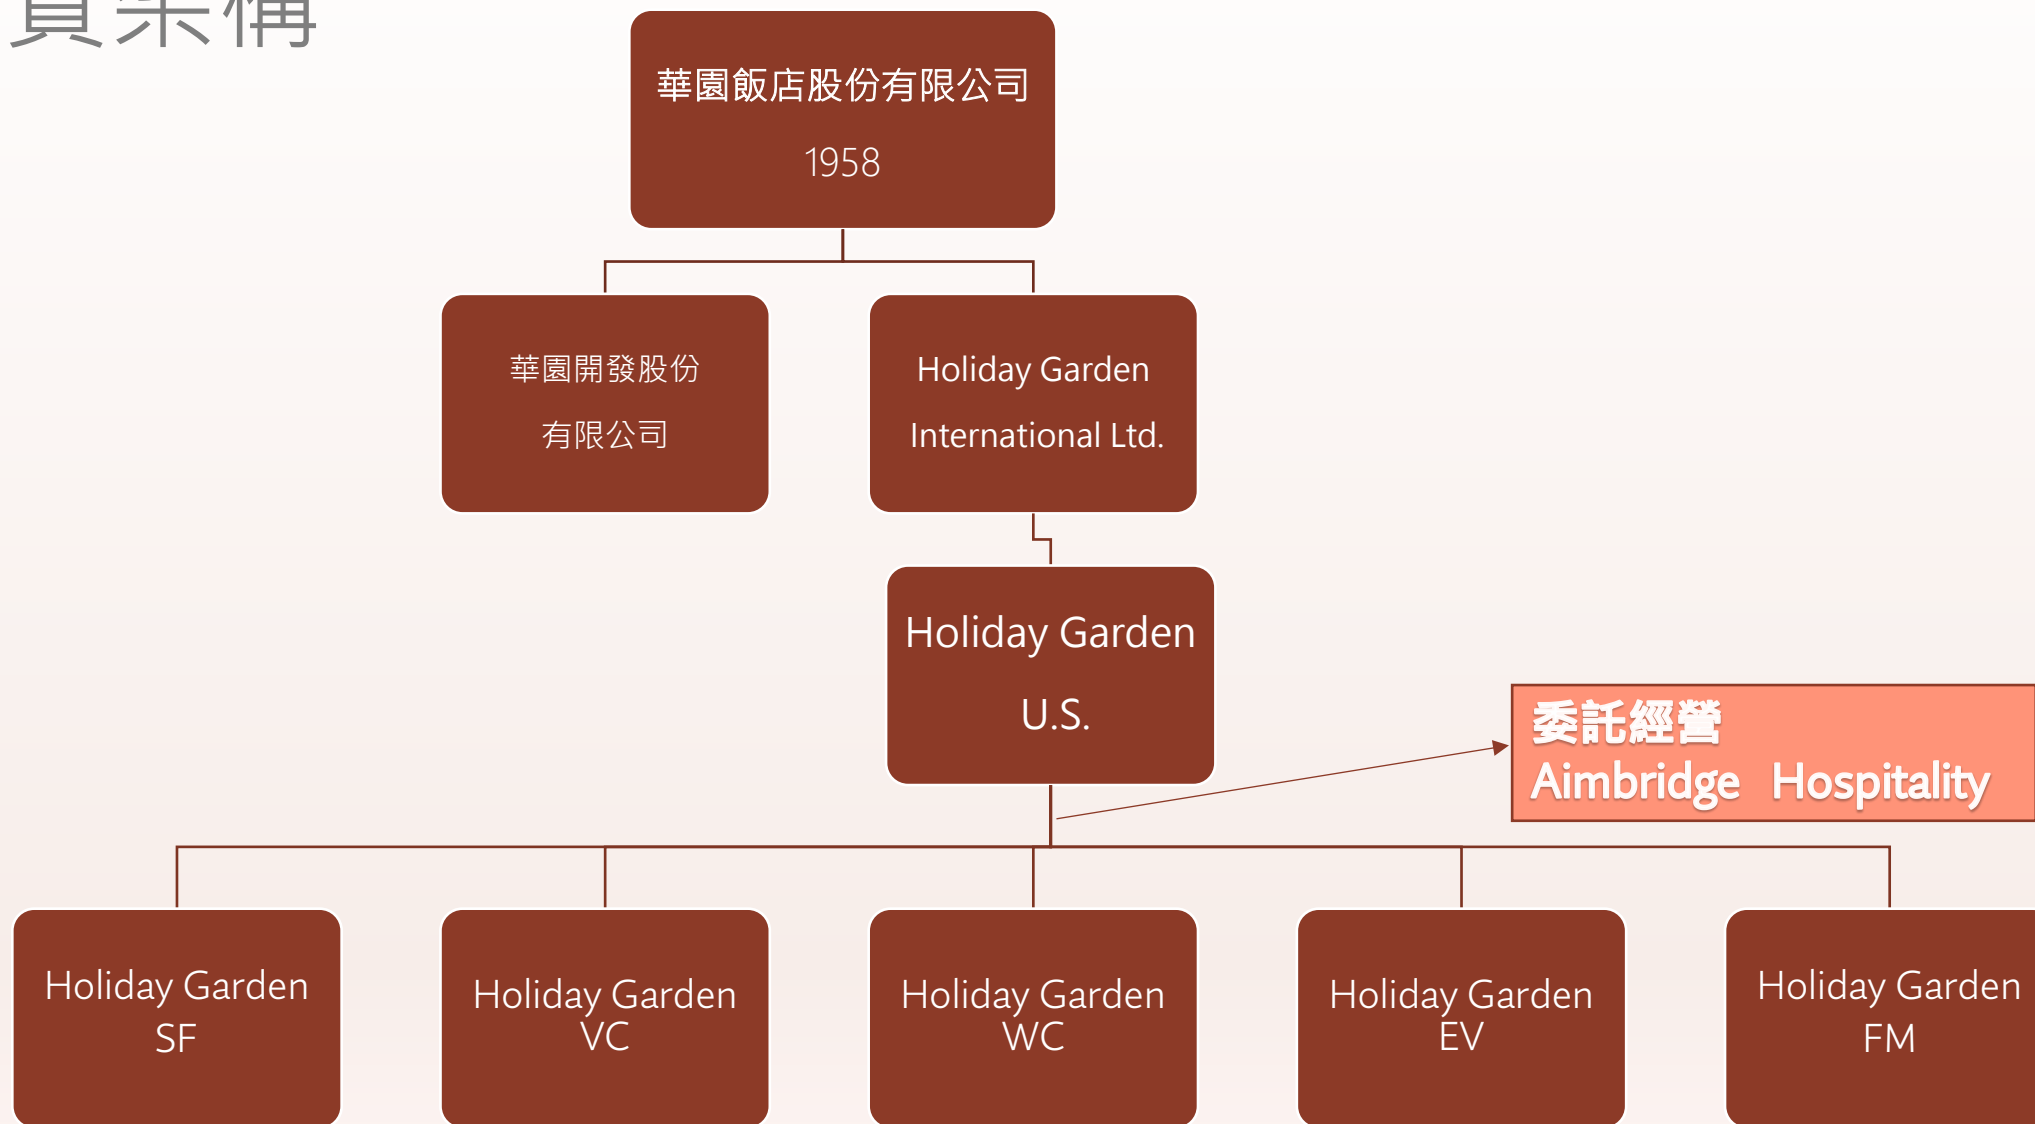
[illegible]

華園飯店股份有限公司
1958

華園開發股份有限公司

Holiday Garden International Ltd.

Holiday Garden U.S.

委託經營
Aimbridge Hospitality

Holiday Garden SF

Holiday Garden VC

Holiday Garden WC

Holiday Garden EV

Holiday Garden FM